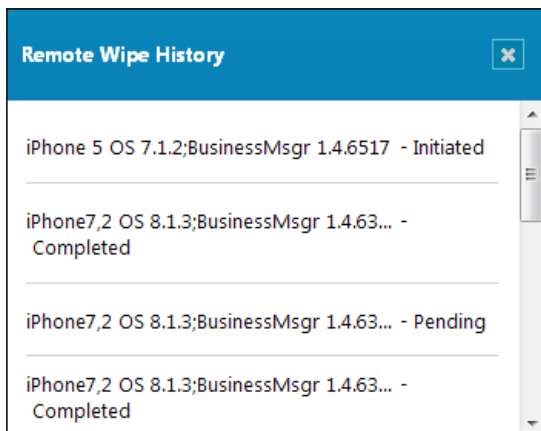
Remote Wipe History

iPhone 5 OS 7.1.2;BusinessMsgr 1.4.6517 - Initiated

iPhone7,2 OS 8.1.3;BusinessMsgr 1.4.63... - Completed

iPhone7,2 OS 8.1.3;BusinessMsgr 1.4.63... - Pending

iPhone7,2 OS 8.1.3;BusinessMsgr 1.4.63... - Completed